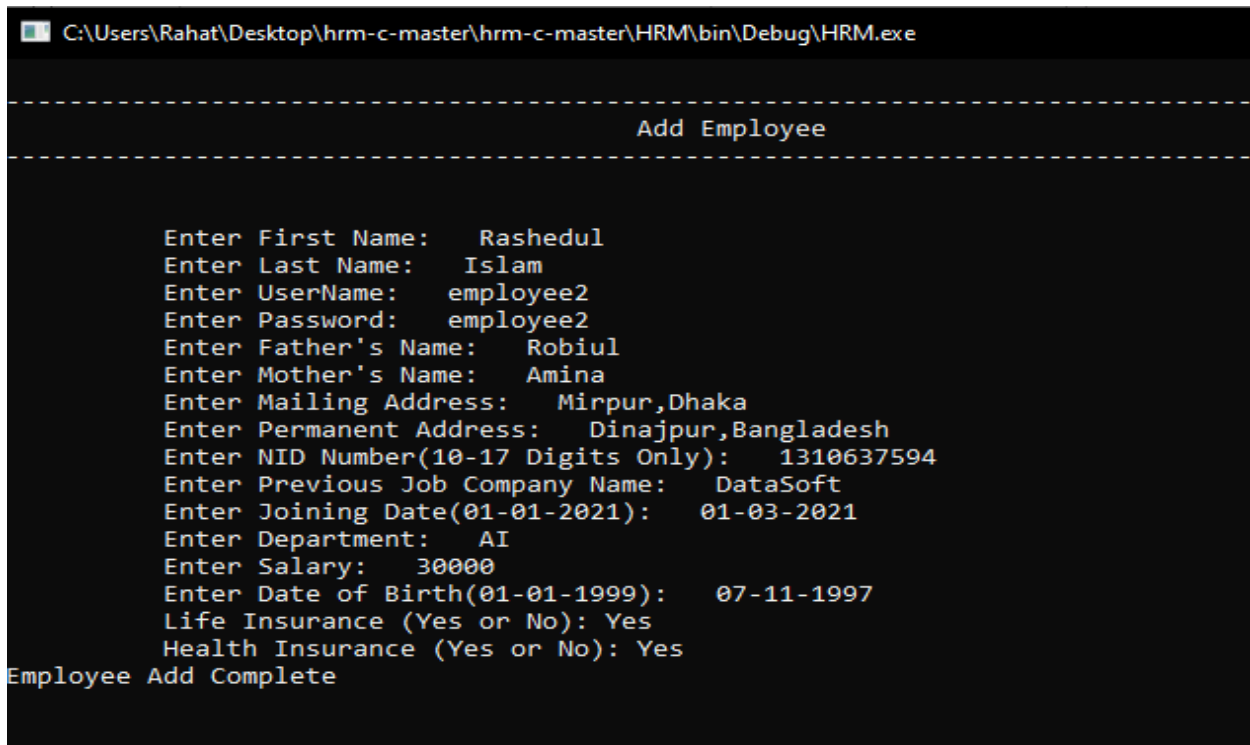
C:\Users\Rahat\Desktop\hrm-c-master\hrm-c-master\HRM\bin\Debug\HRM.exe

------------------------------------------------------------------------------------------------------------
Add Employee
------------------------------------------------------------------------------------------------------------

Enter First Name: Rashedul
Enter Last Name: Islam
Enter UserName: employee2
Enter Password: employee2
Enter Father's Name: Robiul
Enter Mother's Name: Amina
Enter Mailing Address: Mirpur,Dhaka
Enter Permanent Address: Dinajpur,Bangladesh
Enter NID Number(10-17 Digits Only): 1310637594
Enter Previous Job Company Name: DataSoft
Enter Joining Date(01-01-2021): 01-03-2021
Enter Department: AI
Enter Salary: 30000
Enter Date of Birth(01-01-1999): 07-11-1997
Life Insurance (Yes or No): Yes
Health Insurance (Yes or No): Yes
Employee Add Complete